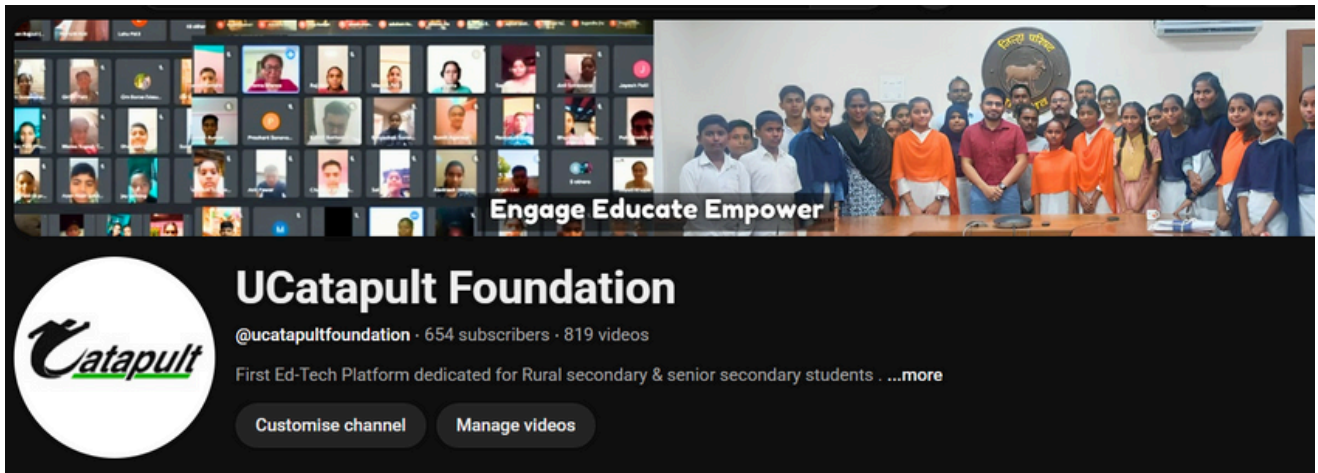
Engage Educate Empower

Catapult

UCatapult Foundation

@ucatapultfoundation · 654 subscribers · 819 videos

First Ed-Tech Platform dedicated for Rural secondary & senior secondary students . ...more

Customise channel

Manage videos